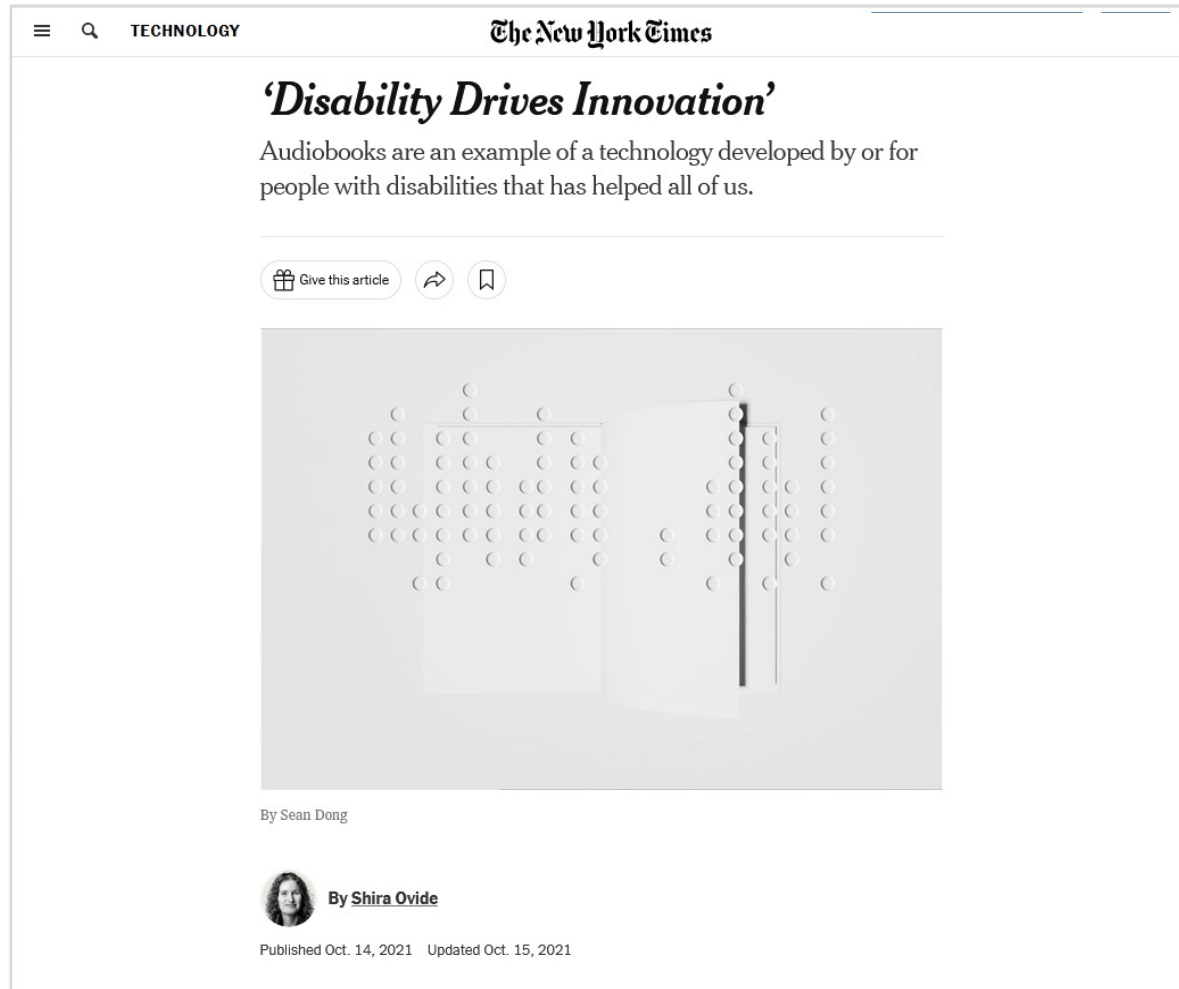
TECHNOLOGY

The New York Times

‘Disability Drives Innovation’

Audiobooks are an example of a technology developed by or for people with disabilities that has helped all of us.

Give this article

By Sean Dong

By Shira Ovide

Published Oct. 14, 2021 Updated Oct. 15, 2021